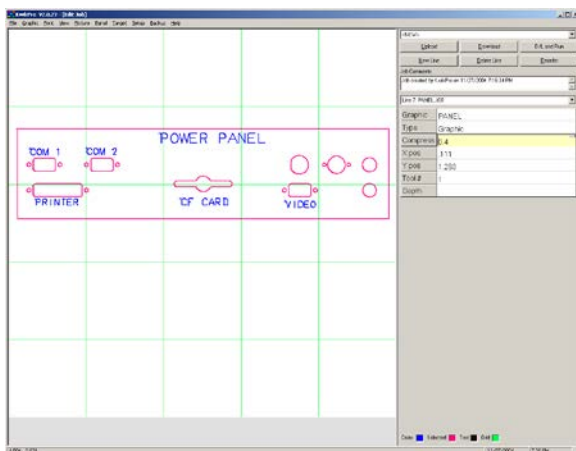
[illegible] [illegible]
File Graphic Font View Picture Batch Target Setup Backup Help

POWER PANEL
COM 1
COM 2
PRINTER
CF CARD
VIDEO

Upload
Download
Edit and Run
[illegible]
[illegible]
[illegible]
Job Comments
Job created by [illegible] 11/27/2006 7:10:34 PM
Line 7: PANEL.JOB

| Graphic | PANEL |
|---|---|
| Type | Graphic |
| Compress | 0.4 |
| X pos | .111 |
| Y pos | 1.250 |
| Tool # | 1 |
| Depth | |

Data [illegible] Selected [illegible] Text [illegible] Grid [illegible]
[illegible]